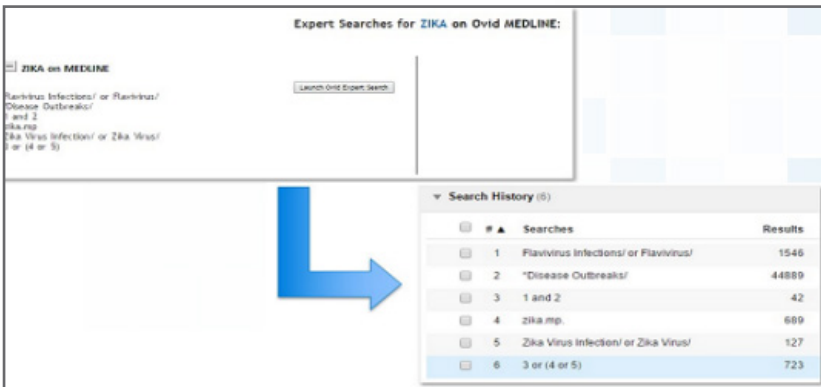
Expert Searches for ZIKA on Ovid MEDLINE:

ZIKA on MEDLINE

Launch Ovid Expert Search

Flavivirus Infections/ or Flavivirus/
Disease Outbreaks/
1 and 2
zika.mp.
Zika Virus Infection/ or Zika Virus/
3 or (4 or 5)

Search History (6)

| | # ▲ | Searches | Results |
|---|---|---|---|
| | 1 | Flavivirus Infections/ or Flavivirus/ | 1546 |
| | 2 | *Disease Outbreaks/ | 44889 |
| | 3 | 1 and 2 | 42 |
| | 4 | zika.mp. | 689 |
| | 5 | Zika Virus Infection/ or Zika Virus/ | 127 |
| | 6 | 3 or (4 or 5) | 723 |